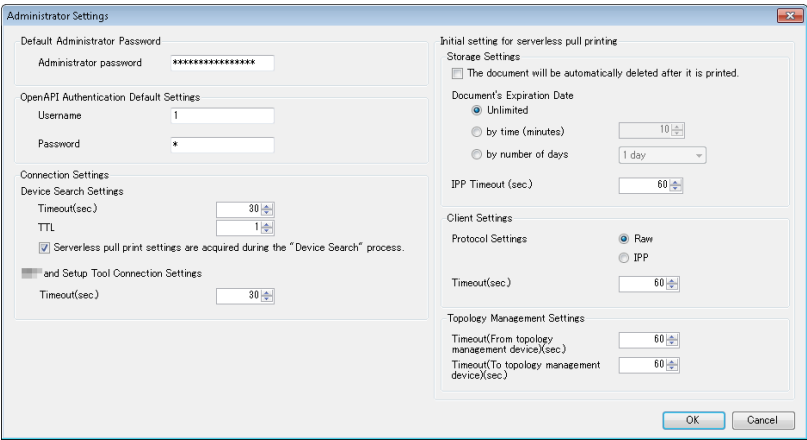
Administrator Settings

Default Administrator Password

Administrator password ****************

OpenAPI Authentication Default Settings

Username 1

Password *

Connection Settings

Device Search Settings

Timeout(sec.) 30

TTL 1

Serverless pull print settings are acquired during the "Device Search" process.

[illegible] and Setup Tool Connection Settings

Timeout(sec.) 30

Initial setting for serverless pull printing

Storage Settings

The document will be automatically deleted after it is printed.

Document's Expiration Date

Unlimited

by time (minutes) 10

by number of days 1 day

IPP Timeout (sec.) 60

Client Settings

Protocol Settings

Raw

IPP

Timeout(sec.) 60

Topology Management Settings

Timeout(From topology management device)(sec.) 60

Timeout(To topology management device)(sec.) 60

OK

Cancel